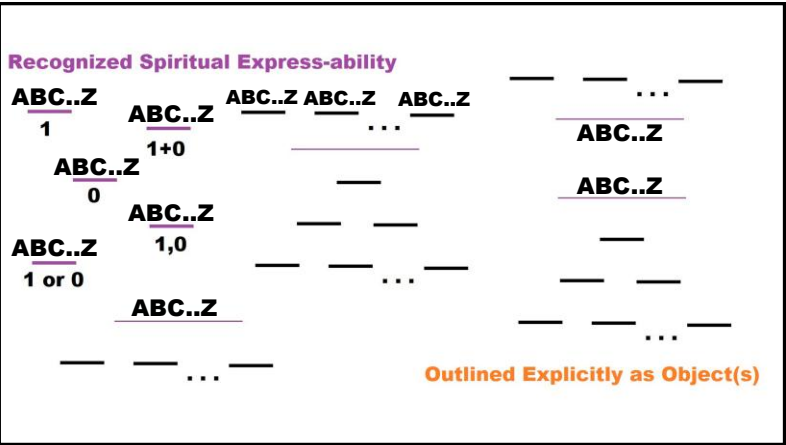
Recognized Spiritual Express-ability

ABC..Z
1

ABC..Z
1+0

ABC..Z ABC..Z ABC..Z
. . .

ABC..Z
0

ABC..Z
1,0

ABC..Z
1 or 0

. . .

ABC..Z

. . .

. . .

ABC..Z

ABC..Z

. . .

Outlined Explicitly as Object(s)